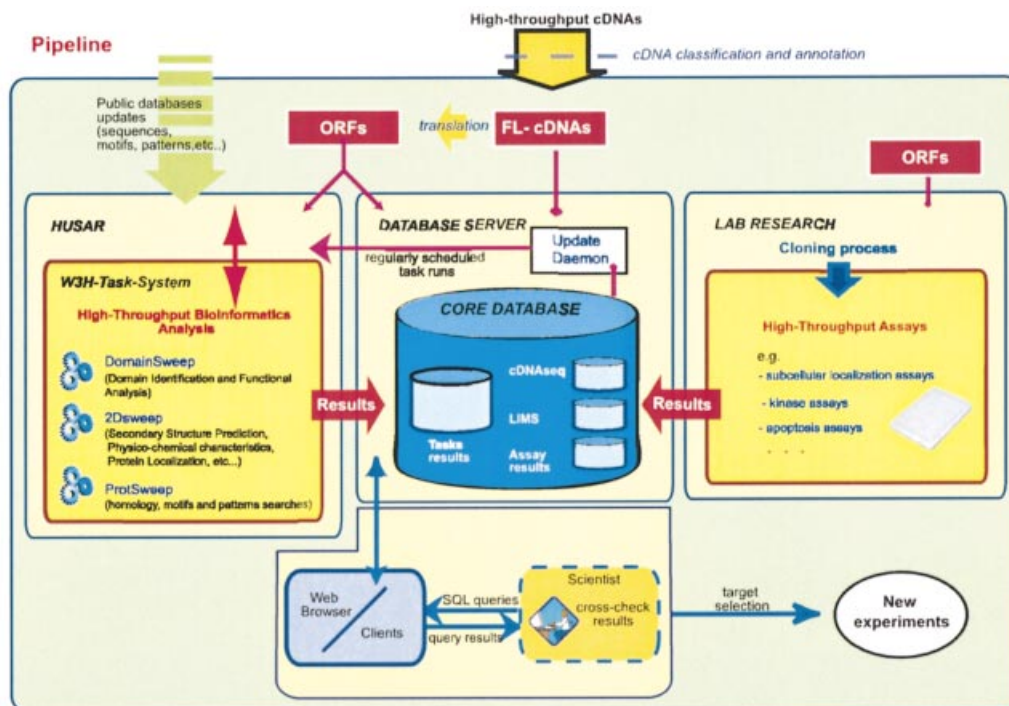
High-throughput cDNAs

Pipeline

cDNA classification and annotation

Public databases updates (sequences, motifs, patterns,etc..)

ORFs

translation

FL- cDNAs

ORFs

HUSAR

DATABASE SERVER

LAB RESEARCH

Update Daemon

regularly scheduled task runs

Cloning process

W3H-Task-System

High-Throughput Bioinformatics Analysis

DomainSweep
(Domain Identification and Functional Analysis)

2Dsweep
(Secondary Structure Prediction, Physico-chemical characteristics, Protein Localization, etc...)

ProtSweep
(homology, motifs and patterns searches)

CORE DATABASE

Tasks results

cDNAseq

LIMS

Assay results

Results

Results

High-Throughput Assays

e.g.
- subcellular localization assays
- kinase assays
- apoptosis assays
. . .

Web Browser

Clients

SQL queries

query results

Scientist

cross-check results

target selection

New experiments